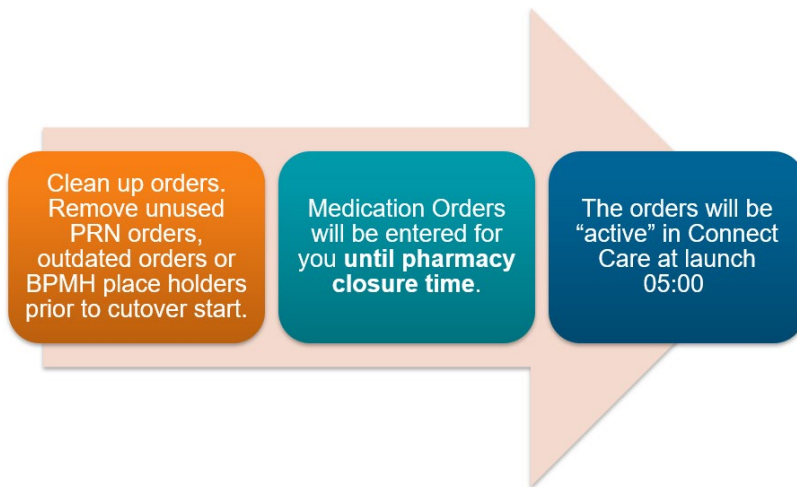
Clean up orders. Remove unused PRN orders, outdated orders or BPMH place holders prior to cutover start.

Medication Orders will be entered for you **until pharmacy closure time**.

The orders will be “active” in Connect Care at launch 05:00